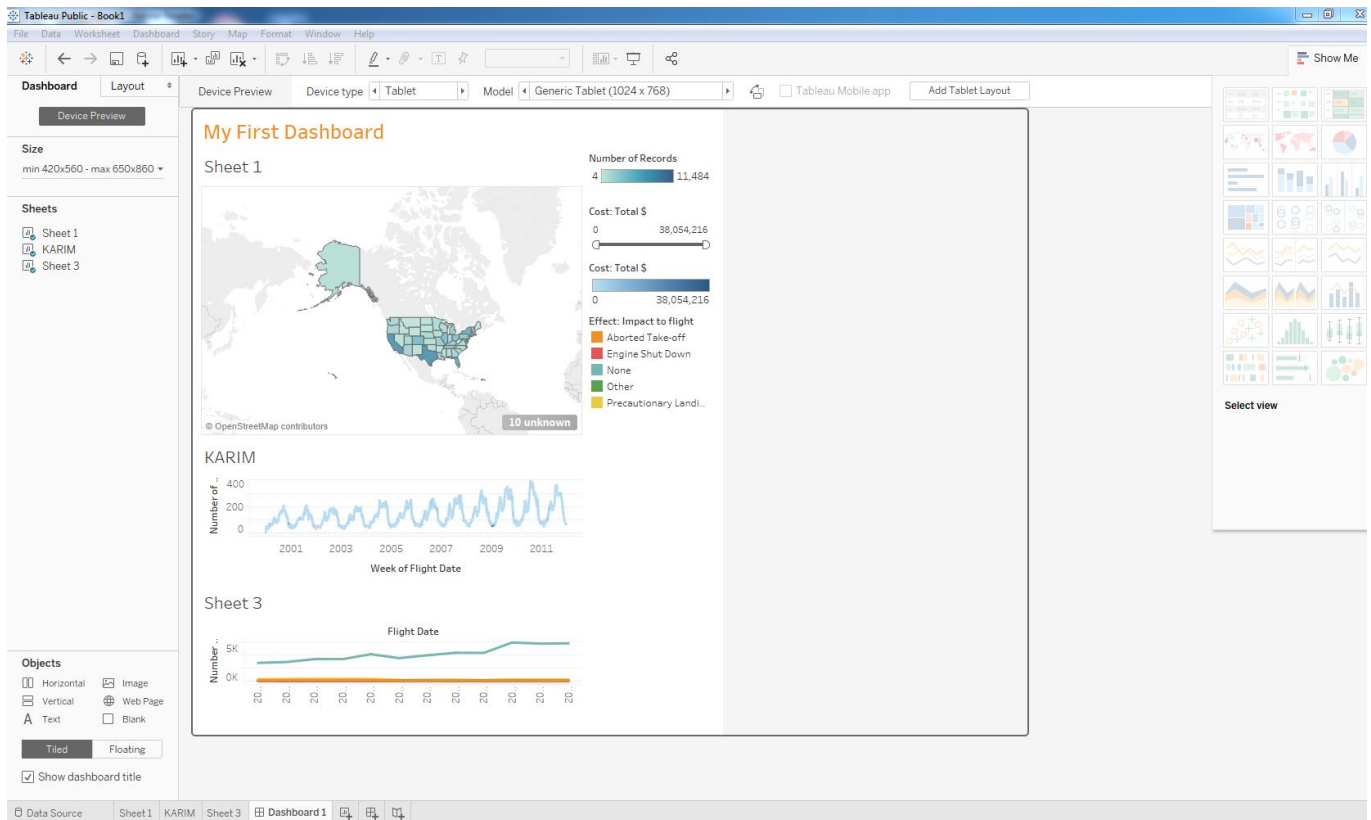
Tableau Public - Book1

File Data Worksheet Dashboard Story Map Format Window Help

Show Me

Dashboard Layout

Device Preview

Size

min 420x560 - max 650x860

Sheets

Sheet 1
KARIM
Sheet 3

Device Preview Device type Tablet Model Generic Tablet (1024 x 768) Tableau Mobile app Add Tablet Layout

My First Dashboard

Sheet 1

© OpenStreetMap contributors

10 unknown

Number of Records
4 11,484

Cost: Total $
0 38,054,216

Cost: Total $
0 38,054,216

Effect: Impact to flight
Aborted Take-off
Engine Shut Down
None
Other
Precautionary Landi...

KARIM

Number of ..
400
200
0
2001 2003 2005 2007 2009 2011
Week of Flight Date

Sheet 3

Flight Date
Number ..
5K
0K
20.. 20.. 20.. 20.. 20.. 20.. 20.. 20.. 20.. 20.. 20.. 20..

Select view

Objects

Horizontal Image
Vertical Web Page
Text Blank

Tiled Floating

Show dashboard title

Data Source Sheet 1 KARIM Sheet 3 Dashboard 1